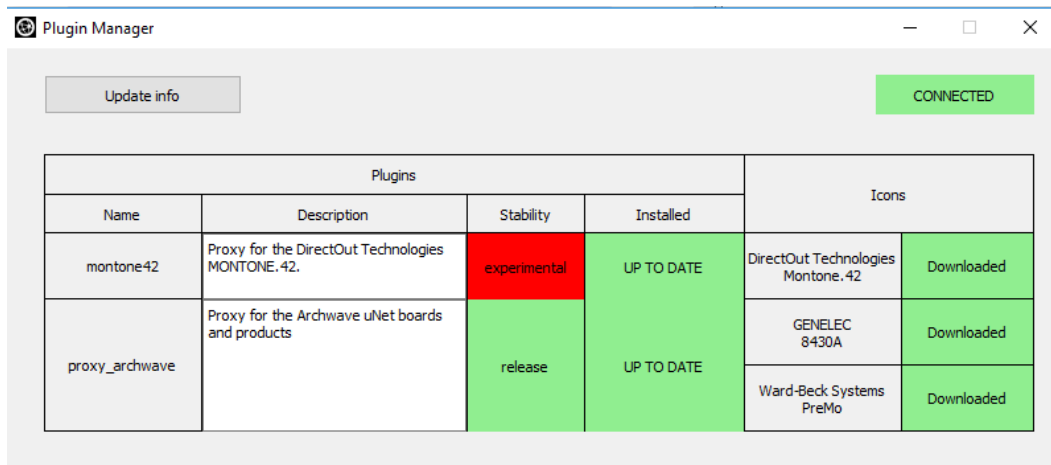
Plugin Manager

Update info

CONNECTED

<table>
<tr><th colspan="4">Plugins</th><th colspan="2" rowspan="2">Icons</th></tr>
<tr><th>Name</th><th>Description</th><th>Stability</th><th>Installed</th></tr>
<tr><td>montone42</td><td>Proxy for the DirectOut Technologies MONTONE.42.</td><td>experimental</td><td>UP TO DATE</td><td>DirectOut Technologies Montone.42</td><td>Downloaded</td></tr>
<tr><td rowspan="2">proxy_archwave</td><td rowspan="2">Proxy for the Archwave uNet boards and products</td><td rowspan="2">release</td><td rowspan="2">UP TO DATE</td><td>GENELEC 8430A</td><td>Downloaded</td></tr>
<tr><td>Ward-Beck Systems PreMo</td><td>Downloaded</td></tr>
</table>